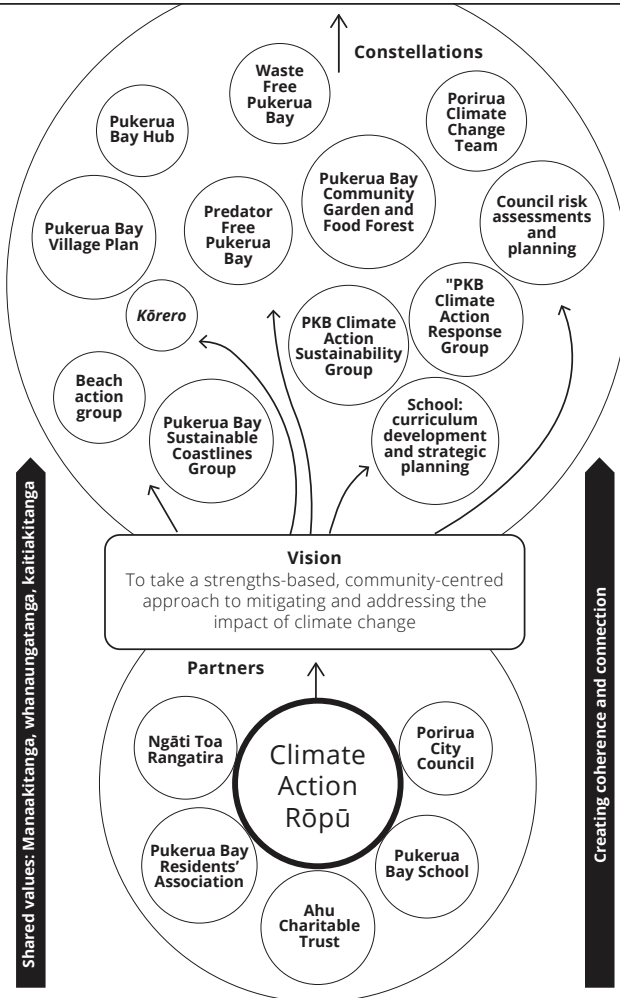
Constellations

Waste Free Pukerua Bay

Porirua Climate Change Team

Pukerua Bay Hub

Pukerua Bay Community Garden and Food Forest

Council risk assessments and planning

Pukerua Bay Village Plan

Predator Free Pukerua Bay

Kōrero

"PKB Climate Action Response Group

PKB Climate Action Sustainability Group

Beach action group

Pukerua Bay Sustainable Coastlines Group

School: curriculum development and strategic planning

Shared values: Manaakitanga, whanaungatanga, kaitiakitanga

Vision
To take a strengths-based, community-centred approach to mitigating and addressing the impact of climate change

Creating coherence and connection

Partners

Ngāti Toa Rangatira

Climate Action Rōpū

Porirua City Council

Pukerua Bay Residents' Association

Pukerua Bay School

Ahu Charitable Trust